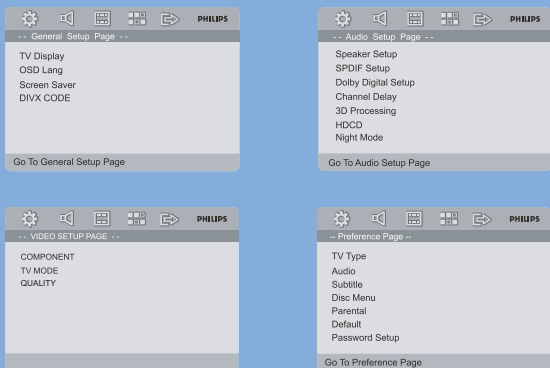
PHILIPS
- - General Setup Page - -
TV Display
OSD Lang
Screen Saver
DIVX CODE
Go To General Setup Page

PHILIPS
- - Audio Setup Page - -
Speaker Setup
SPDIF Setup
Dolby Digital Setup
Channel Delay
3D Processing
HDCD
Night Mode
Go To Audio Setup Page

PHILIPS
- - VIDEO SETUP PAGE - -
COMPONENT
TV MODE
QUALITY

PHILIPS
-- Preference Page --
TV Type
Audio
Subtitle
Disc Menu
Parental
Default
Password Setup
Go To Preference Page